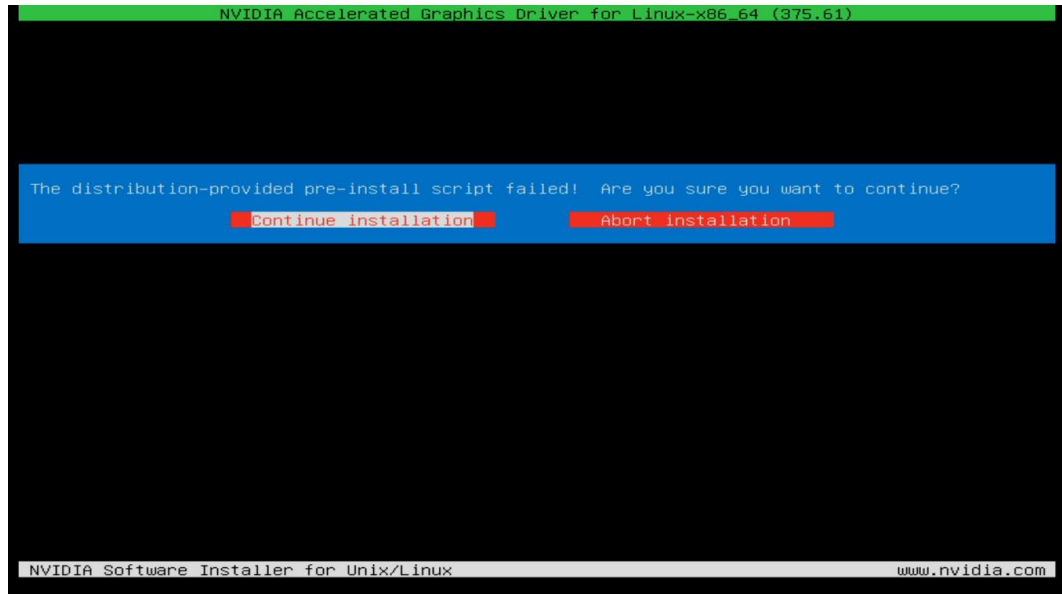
NVIDIA Accelerated Graphics Driver for Linux-x86_64 (375.61)

The distribution-provided pre-install script failed! Are you sure you want to continue?

Continue installation

Abort installation

NVIDIA Software Installer for Unix/Linux

www.nvidia.com